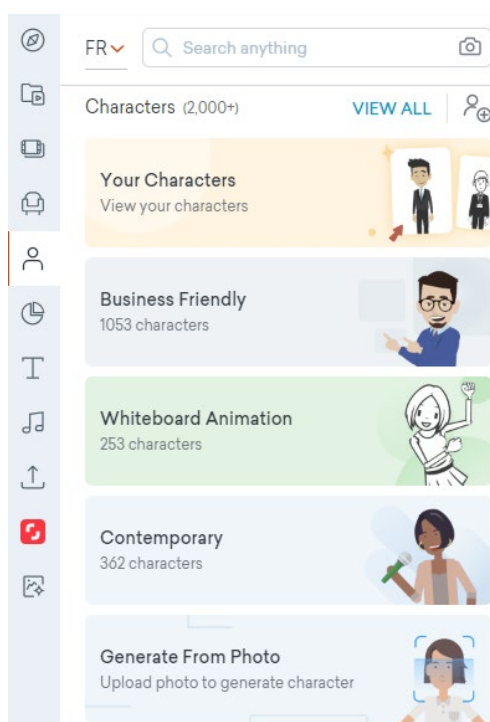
FR

Search anything

Characters (2,000+)

VIEW ALL

Your Characters
View your characters

Business Friendly
1053 characters

Whiteboard Animation
253 characters

Contemporary
362 characters

Generate From Photo
Upload photo to generate character